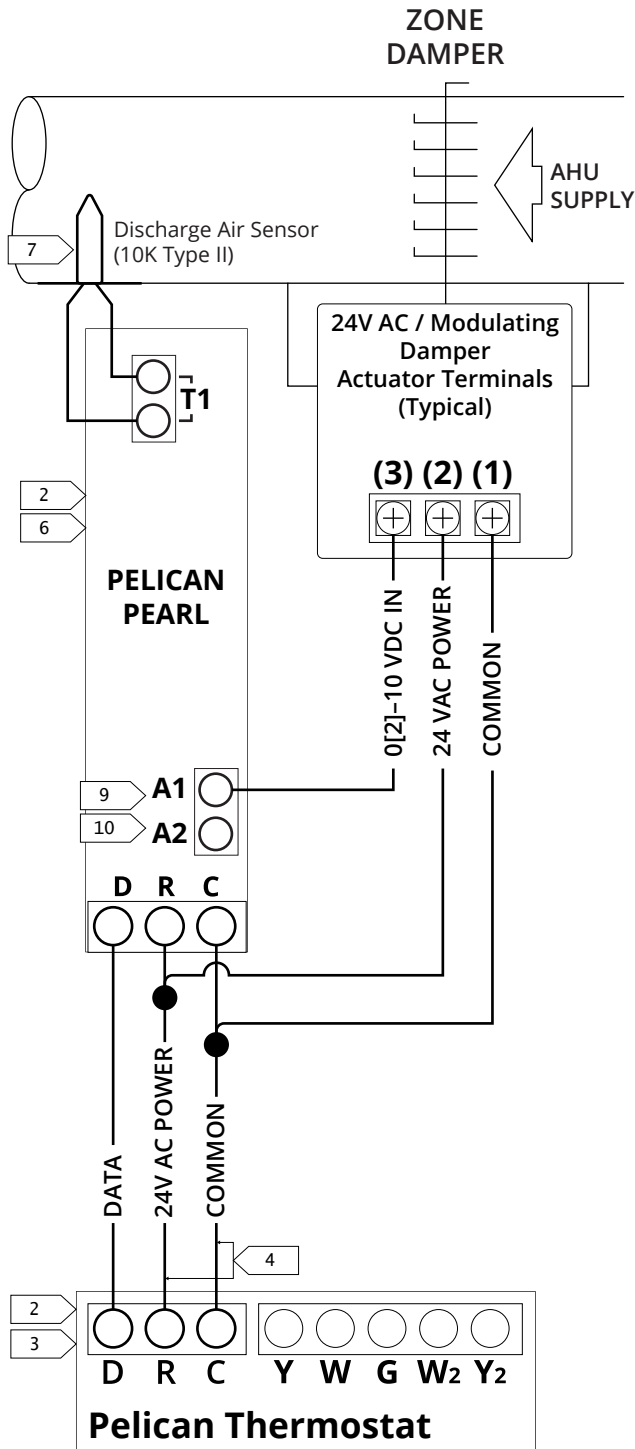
ZONE DAMPER

AHU SUPPLY

7

Discharge Air Sensor (10K Type II)

T1

24V AC / Modulating Damper Actuator Terminals (Typical)

(3) (2) (1)

2

6

PELICAN PEARL

0[2]–10 VDC IN

24 VAC POWER

COMMON

9

A1

10

A2

D R C

DATA

24V AC POWER

COMMON

4

2

3

D R C

Y W G W2 Y2

Pelican Thermostat